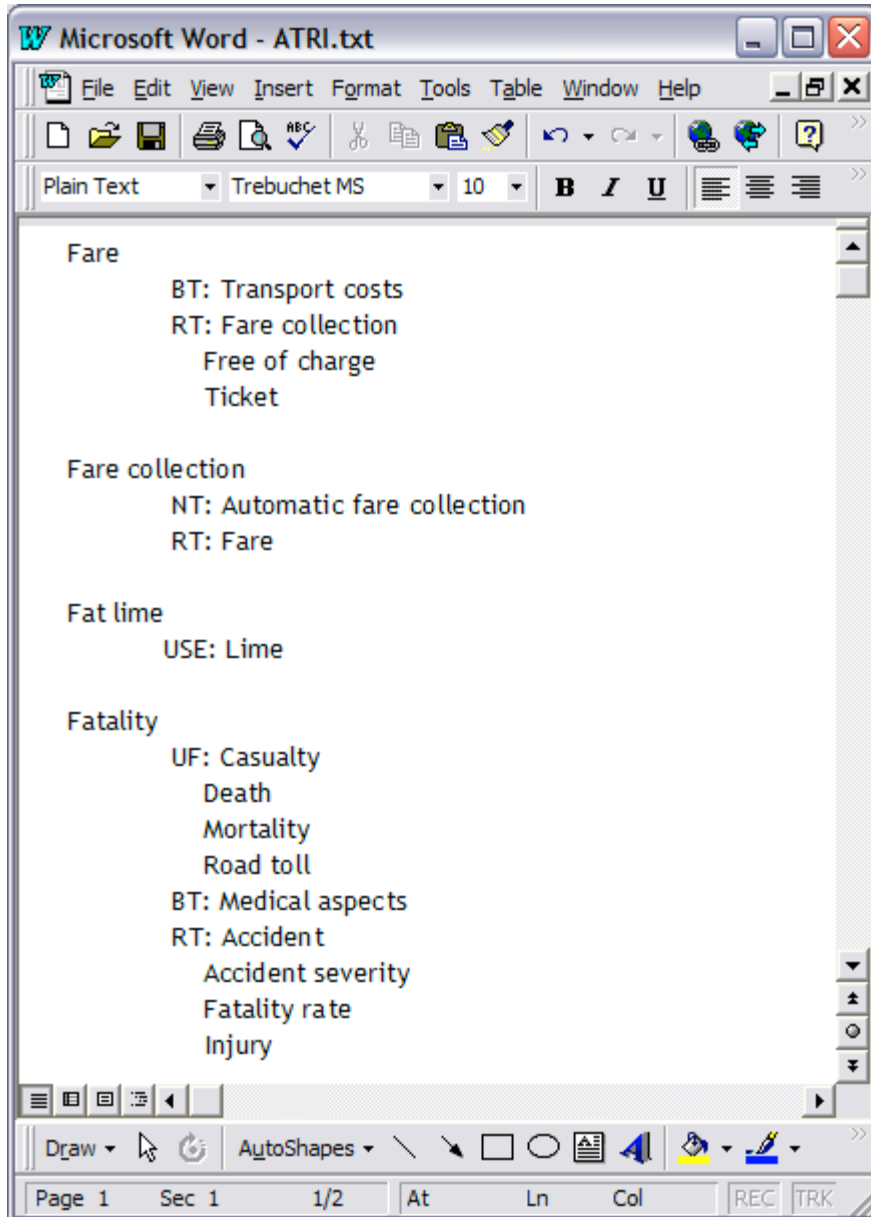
Microsoft Word - ATRI.txt

File Edit View Insert Format Tools Table Window Help

Plain Text Trebuchet MS 10 B I U

Fare
BT: Transport costs
RT: Fare collection
Free of charge
Ticket

Fare collection
NT: Automatic fare collection
RT: Fare

Fat lime
USE: Lime

Fatality
UF: Casualty
Death
Mortality
Road toll
BT: Medical aspects
RT: Accident
Accident severity
Fatality rate
Injury

Draw AutoShapes

Page 1 Sec 1 1/2 At Ln Col REC TRK